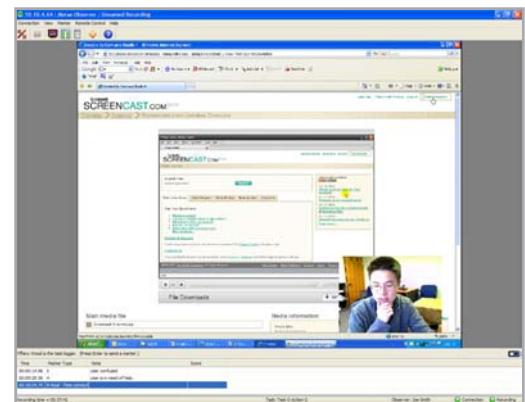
SCREENCAST.COM

SCREENCAST.COM

File Downloads

Share media file

Media information

Time | Marker Type | Note | Event
--- | --- | --- | ---
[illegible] | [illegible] | User confused | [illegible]
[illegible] | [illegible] | User is in need of help | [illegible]
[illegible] | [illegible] | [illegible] | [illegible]

Connection | Recording